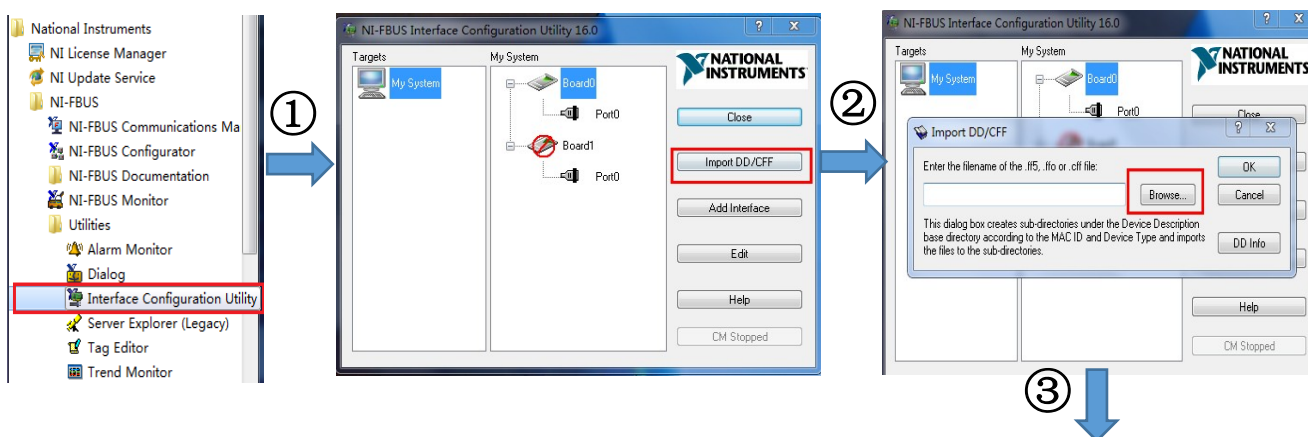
National Instruments
NI License Manager
NI Update Service
NI-FBUS
NI-FBUS Communications Ma
NI-FBUS Configurator
NI-FBUS Documentation
NI-FBUS Monitor
Utilities
Alarm Monitor
Dialog
Interface Configuration Utility
Server Explorer (Legacy)
Tag Editor
Trend Monitor

①

NI-FBUS Interface Configuration Utility 16.0
?
X
Targets
My System
My System
Board0
Port0
Board1
Port0
NATIONAL INSTRUMENTS
Close
Import DD/CFF
Add Interface
Edit
Help
CM Stopped

②

NI-FBUS Interface Configuration Utility 16.0
?
X
Targets
My System
My System
Board0
Port0
NATIONAL INSTRUMENTS
Close
Import DD/CFF
?
X
Enter the filename of the .ff5, .ffo or .cff file:
Browse...
OK
Cancel
This dialog box creates sub-directories under the Device Description base directory according to the MAC ID and Device Type and imports the files to the sub-directories.
DD Info
Help
CM Stopped

③